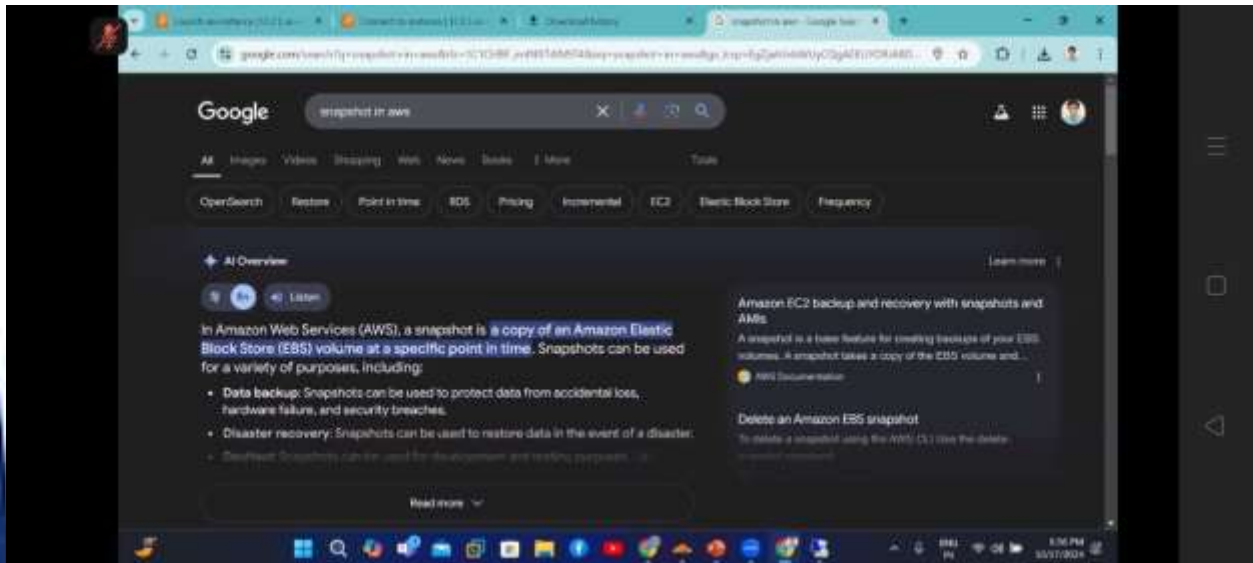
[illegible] | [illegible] | Download history | snapshot in aws - Google Sea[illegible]

google.com/search?q=snapshot+in+aws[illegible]

Google

snapshot in aws

All Images Videos Shopping Web News Books More Tools

OpenSearch Restore Point in time RDS Pricing Incremental EC2 Elastic Block Store Frequency

AI Overview

Learn more

Listen

In Amazon Web Services (AWS), a snapshot is a copy of an Amazon Elastic Block Store (EBS) volume at a specific point in time. Snapshots can be used for a variety of purposes, including:

• Data backup: Snapshots can be used to protect data from accidental loss, hardware failure, and security breaches.

• Disaster recovery: Snapshots can be used to restore data in the event of a disaster.

• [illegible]

Read more

Amazon EC2 backup and recovery with snapshots and AMIs

A snapshot is a base feature for creating backups of your EBS volumes. A snapshot takes a copy of the EBS volume and...

AWS Documentation

Delete an Amazon EBS snapshot

To delete a snapshot using the AWS CLI Use the delete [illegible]

ENG IN

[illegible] PM
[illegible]/2024